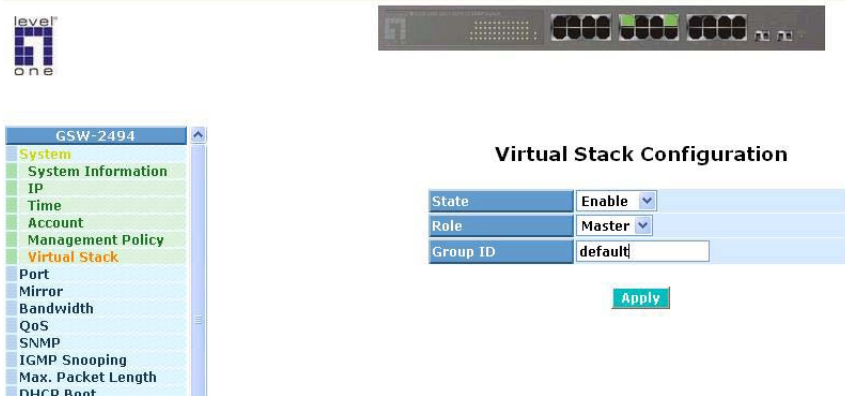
level one

GSW-2494
System
System Information
IP
Time
Account
Management Policy
Virtual Stack
Port
Mirror
Bandwidth
QoS
SNMP
IGMP Snooping
Max. Packet Length
DHCP Boot

Virtual Stack Configuration

| State | Enable |
|---|---|
| Role | Master |
| Group ID | default |

Apply